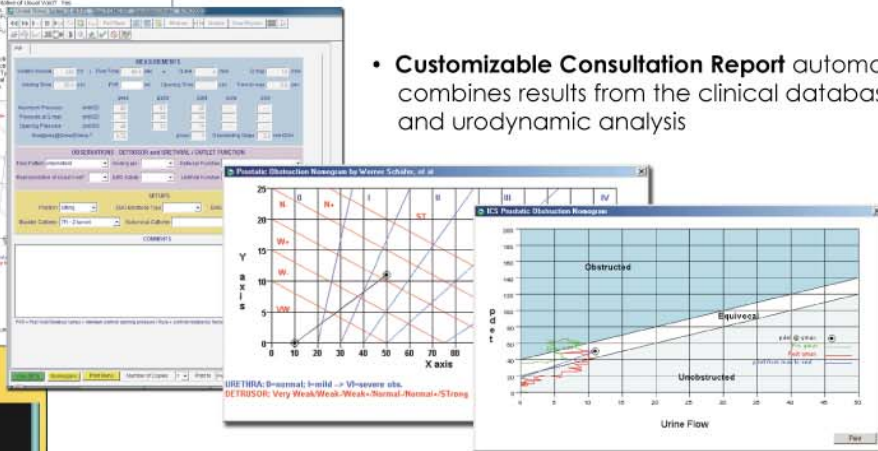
• **Customizable Consultation Report** automa combines results from the clinical databas and urodynamic analysis

MEASUREMENTS

OBSERVATIONS - DETRUSOR and URETHRAL / OUTLET FUNCTION

SETUPS

COMMENTS

Prostatic Obstruction Nomogram by Werner Schäfer, et al

N- 0 N+ I II III IV

ST

W+

W-

VW

Y axis

X axis

0 10 20 30 40 50 60 70 80

0 5 10 15 20 25

URETHRA: 0=normal; I=mild -> VI=severe obs.

DETRUSOR: Very Weak/Weak-/Weak+/Normal-/Normal+/STrong

ICS Prostatic Obstruction Nomogram

Obstructed

Equivocal

Unobstructed

pdet

Urine Flow

0 5 10 15 20 25 30 35 40 45 50

20 40 60 80 100 120 140 160 180 200

Print